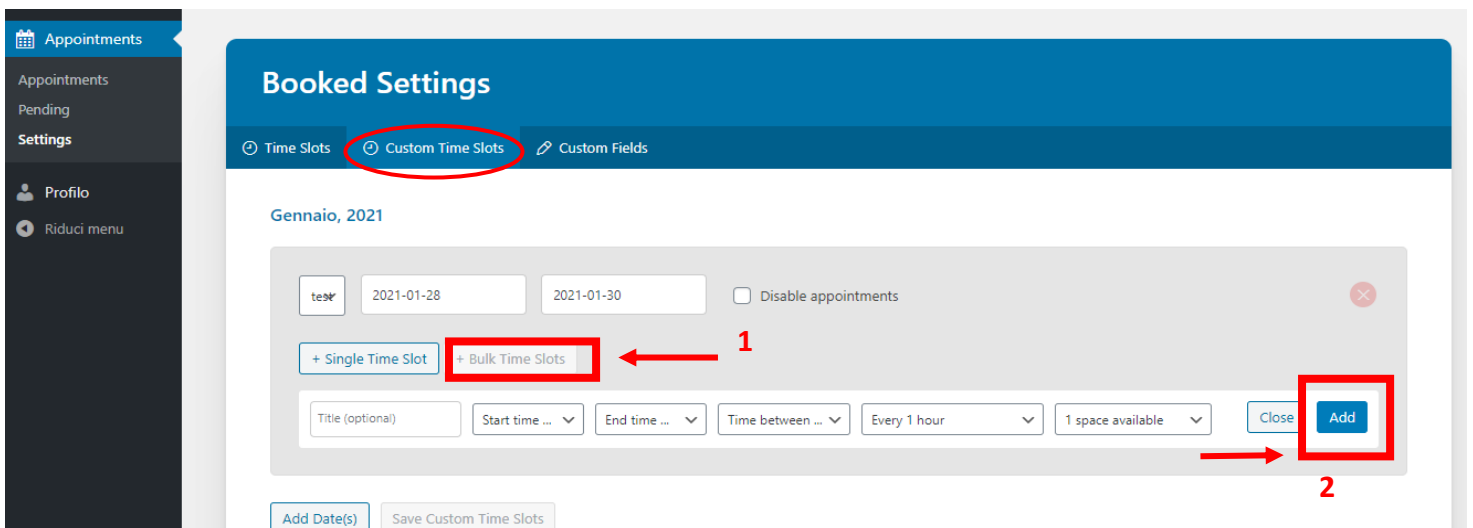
Appointments

Appointments
Pending
Settings

Profilo

Riduci menu

Booked Settings

Time Slots Custom Time Slots Custom Fields

Gennaio, 2021

test 2021-01-28 2021-01-30 Disable appointments

+ Single Time Slot + Bulk Time Slots

1

Title (optional) Start time ... End time ... Time between ... Every 1 hour 1 space available Close Add

2

Add Date(s) Save Custom Time Slots